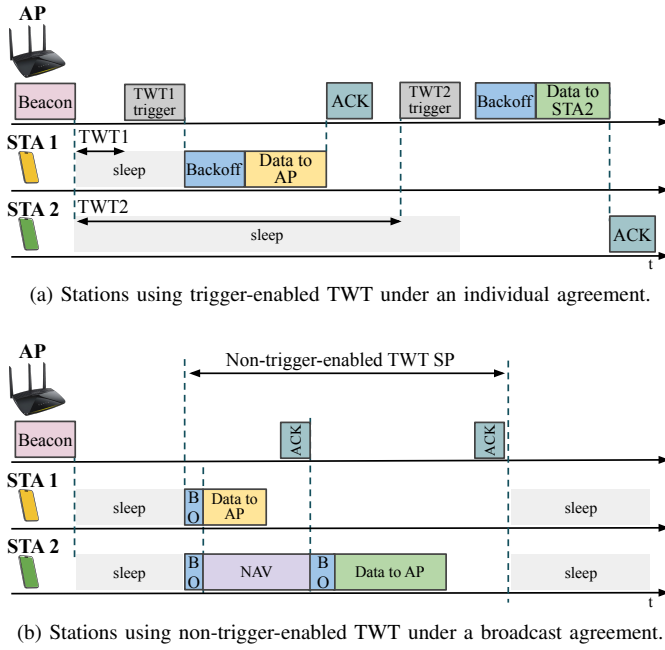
AP

Beacon

TWT1 trigger

ACK

TWT2 trigger

Backoff

Data to STA2

STA 1

TWT1

sleep

Backoff

Data to AP

STA 2

TWT2

sleep

ACK

t

(a) Stations using trigger-enabled TWT under an individual agreement.

AP

Non-trigger-enabled TWT SP

Beacon

ACK

ACK

STA 1

sleep

B O

Data to AP

sleep

STA 2

sleep

B O

NAV

B O

Data to AP

sleep

t

(b) Stations using non-trigger-enabled TWT under a broadcast agreement.